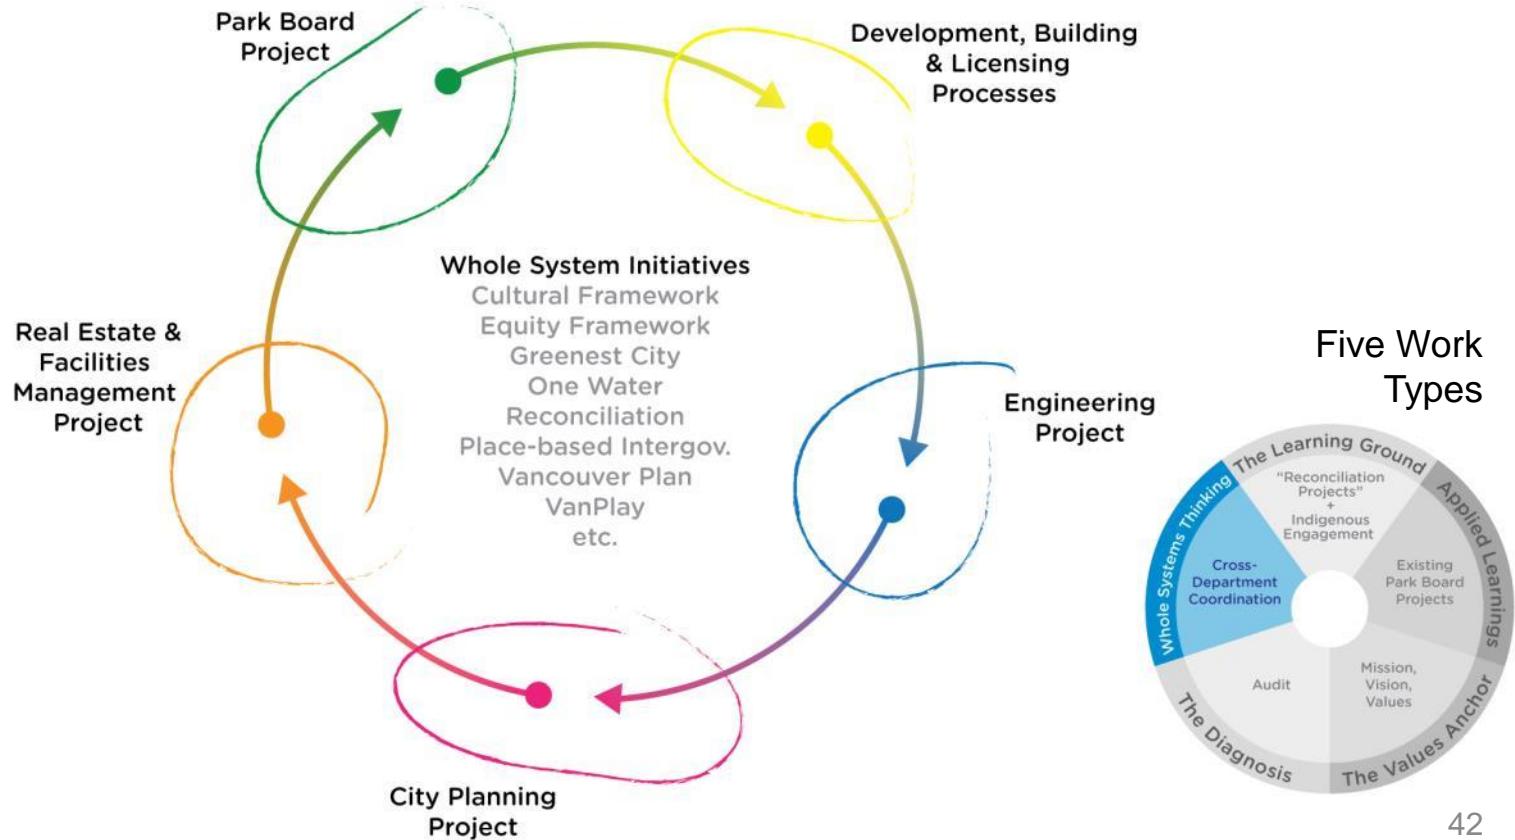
Park Board Project

Development, Building & Licensing Processes

Engineering Project

City Planning Project

Real Estate & Facilities Management Project

Whole System Initiatives
Cultural Framework
Equity Framework
Greenest City
One Water
Reconciliation
Place-based Intergov.
Vancouver Plan
VanPlay
etc.

Five Work Types

The Learning Ground
"Reconciliation Projects" + Indigenous Engagement
Applied Learnings
Existing Park Board Projects
The Values Anchor
Mission, Vision, Values
The Diagnosis
Audit
Whole Systems Thinking
Cross-Department Coordination

42